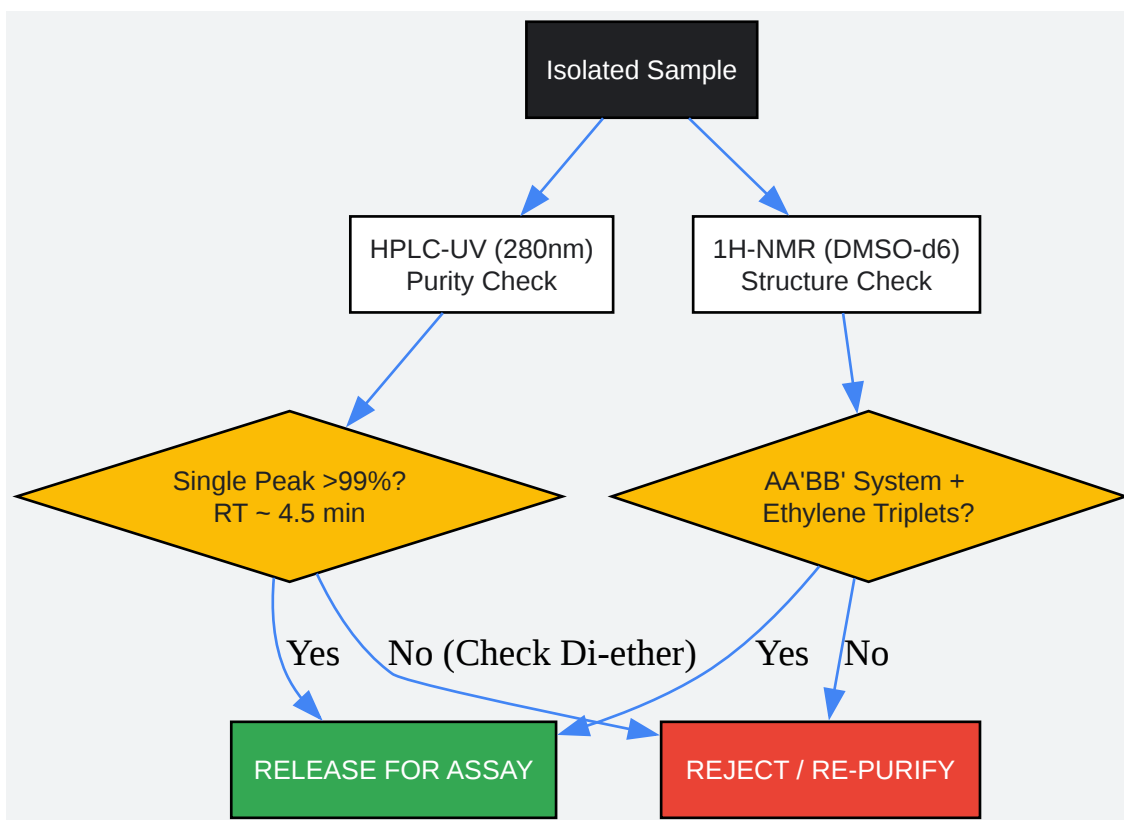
Isolated Sample

HPLC-UV (280nm)
Purity Check

1H-NMR (DMSO-d6)
Structure Check

Single Peak >99%?
RT ~ 4.5 min

AA'BB' System +
Ethylene Triplets?

Yes

No (Check Di-ether)

Yes

No

RELEASE FOR ASSAY

REJECT / RE-PURIFY